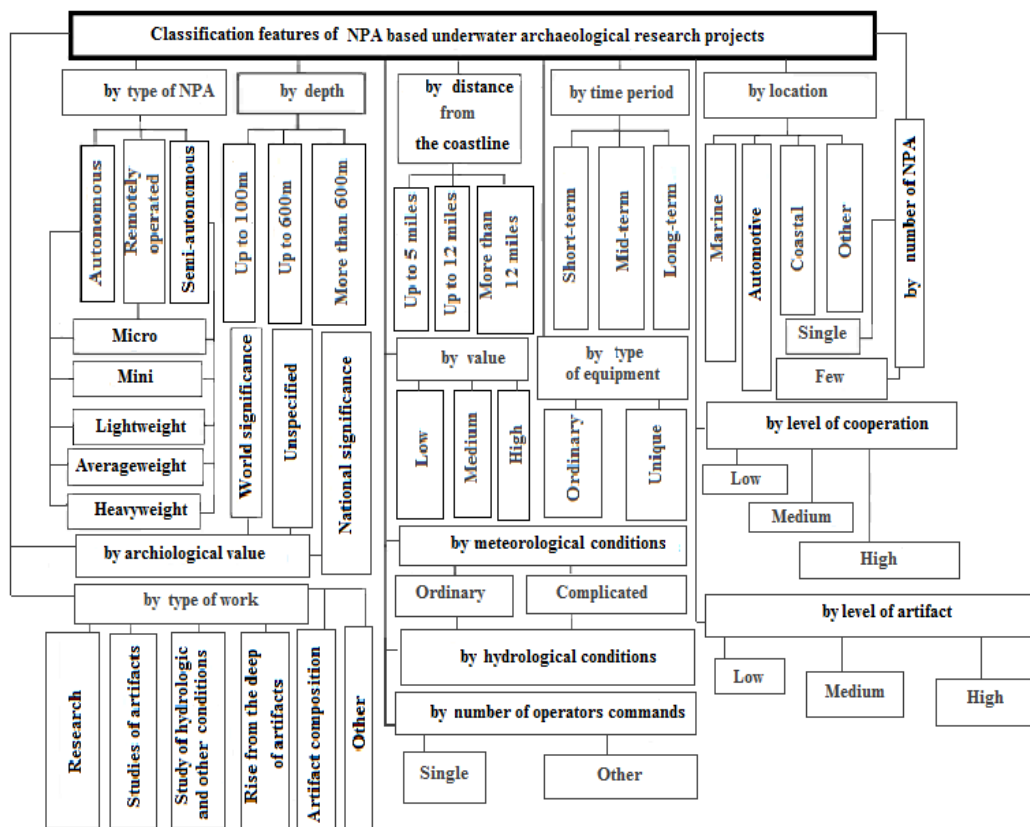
Classification features of NPA based underwater archaeological research projects

by type of NPA

Autonomous

Remotely operated

Semi-autonomous

Micro

Mini

Lightweight

Averageweight

Heavyweight

by depth

Up to 100m

Up to 600m

More than 600m

World significance

Unspecified

National significance

by archiological value

by distance from the coastline

Up to 5 miles

Up to 12 miles

More than 12 miles

by value

Low

Medium

High

by time period

Short-term

Mid-term

Long-term

by type of equipment

Ordinary

Unique

by location

Marine

Automotive

Coastal

Other

by number of NPA

Single

Few

by level of cooperation

Low

Medium

High

by meteorological conditions

Ordinary

Complicated

by hydrological conditions

by number of operators commands

Single

Other

by level of artifact

Low

Medium

High

by type of work

Research

Studies of artifacts

Study of hydrologic and other conditions

Rise from the deep of artifacts

Artifact composition

Other